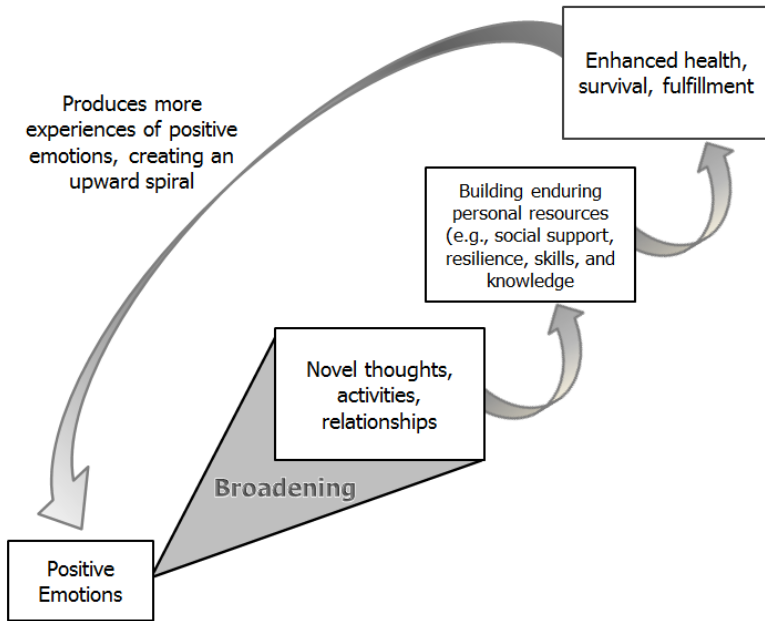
Produces more experiences of positive emotions, creating an upward spiral

Enhanced health, survival, fulfillment

Building enduring personal resources (e.g., social support, resilience, skills, and knowledge

Novel thoughts, activities, relationships

Broadening

Positive Emotions